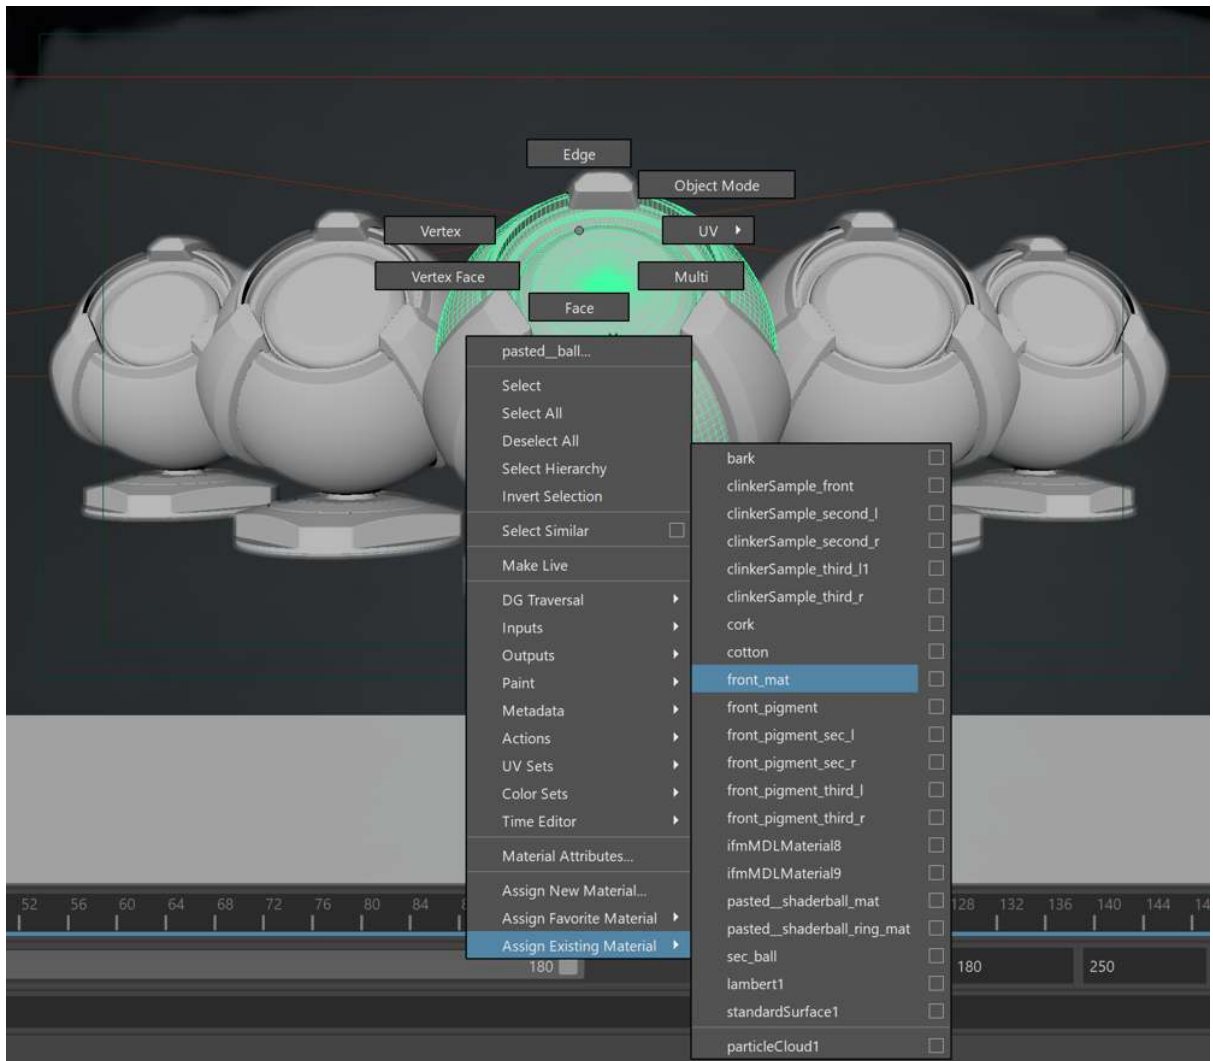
Edge
Object Mode
Vertex
UV
Vertex Face
Multi
Face

pasted__ball...
Select
Select All
Deselect All
Select Hierarchy
Invert Selection
Select Similar
Make Live
DG Traversal
Inputs
Outputs
Paint
Metadata
Actions
UV Sets
Color Sets
Time Editor
Material Attributes...
Assign New Material...
Assign Favorite Material
Assign Existing Material

bark
clinkerSample_front
clinkerSample_second_l
clinkerSample_second_r
clinkerSample_third_l1
clinkerSample_third_r
cork
cotton
front_mat
front_pigment
front_pigment_sec_l
front_pigment_sec_r
front_pigment_third_l
front_pigment_third_r
ifmMDLMaterial8
ifmMDLMaterial9
pasted__shaderball_mat
pasted__shaderball_ring_mat
sec_ball
lambert1
standardSurface1
particleCloud1

52 56 60 64 68 72 76 80 84 128 132 136 140 144 14
180 180 250